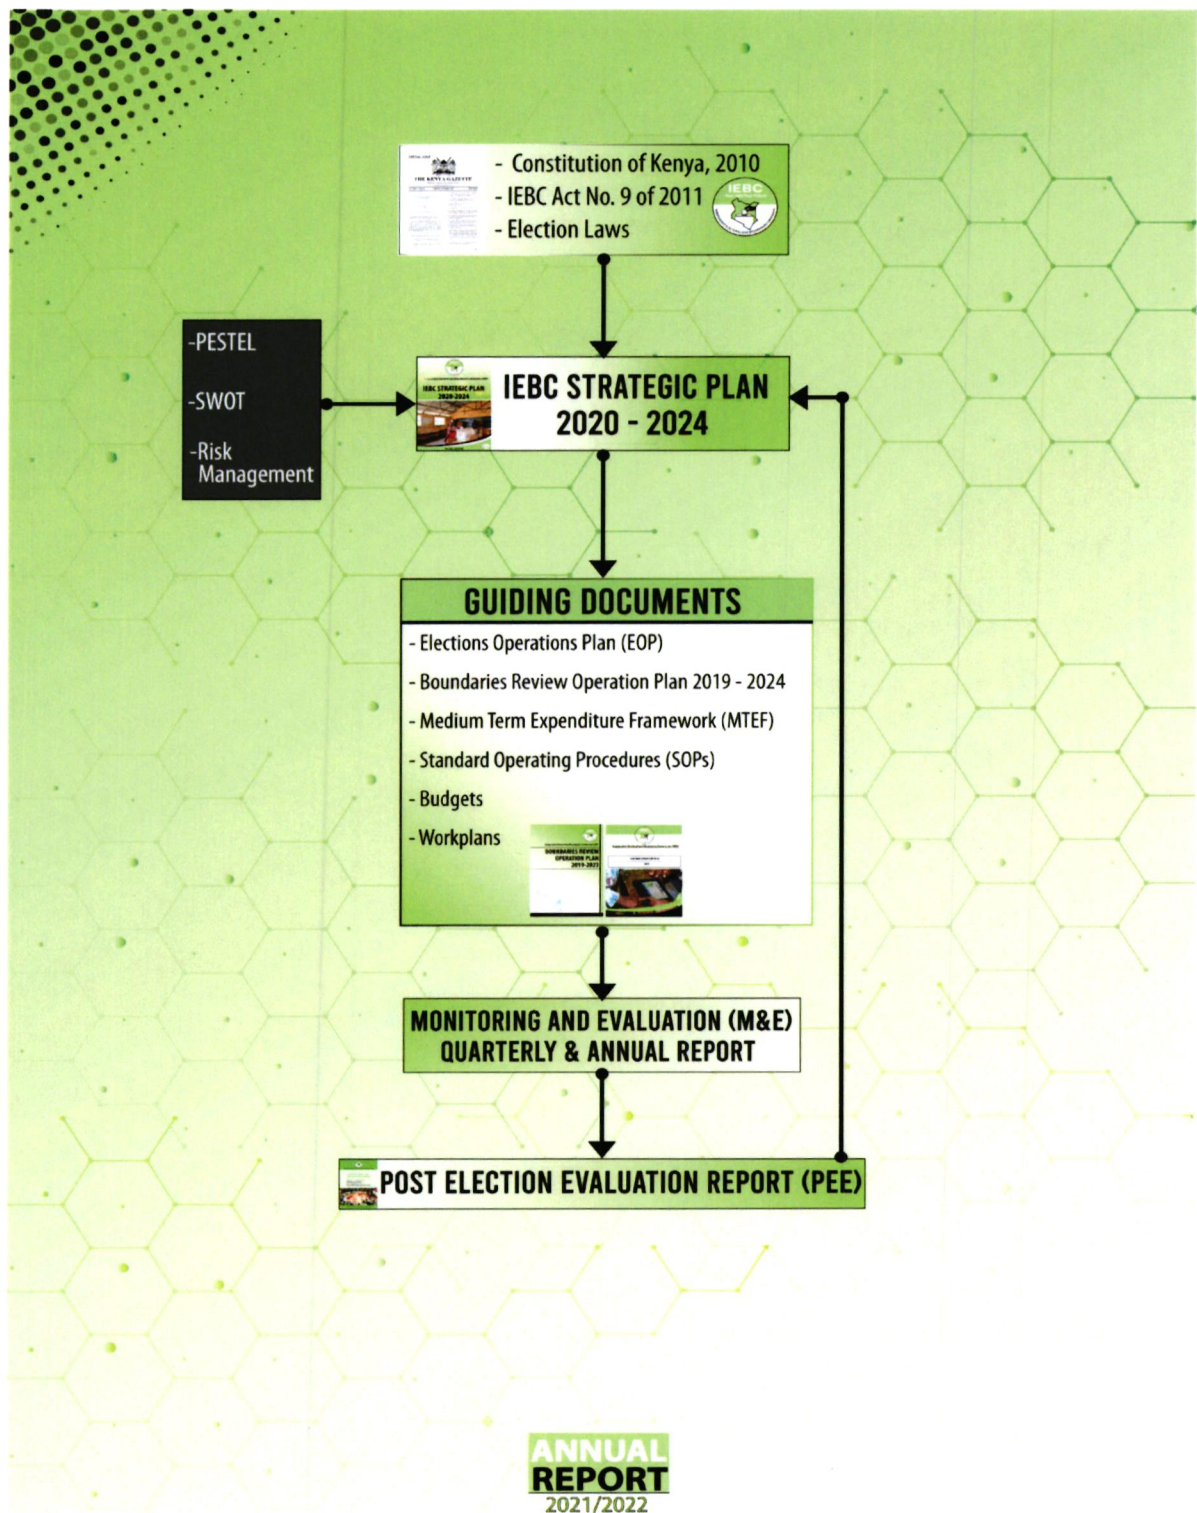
- Constitution of Kenya, 2010
- IEBC Act No. 9 of 2011
- Election Laws

IEBC

-PESTEL

-SWOT

-Risk Management

IEBC STRATEGIC PLAN 2020 - 2024

GUIDING DOCUMENTS

- Elections Operations Plan (EOP)
- Boundaries Review Operation Plan 2019 - 2024
- Medium Term Expenditure Framework (MTEF)
- Standard Operating Procedures (SOPs)
- Budgets
- Workplans

MONITORING AND EVALUATION (M&E) QUARTERLY & ANNUAL REPORT

POST ELECTION EVALUATION REPORT (PEE)

ANNUAL REPORT 2021/2022